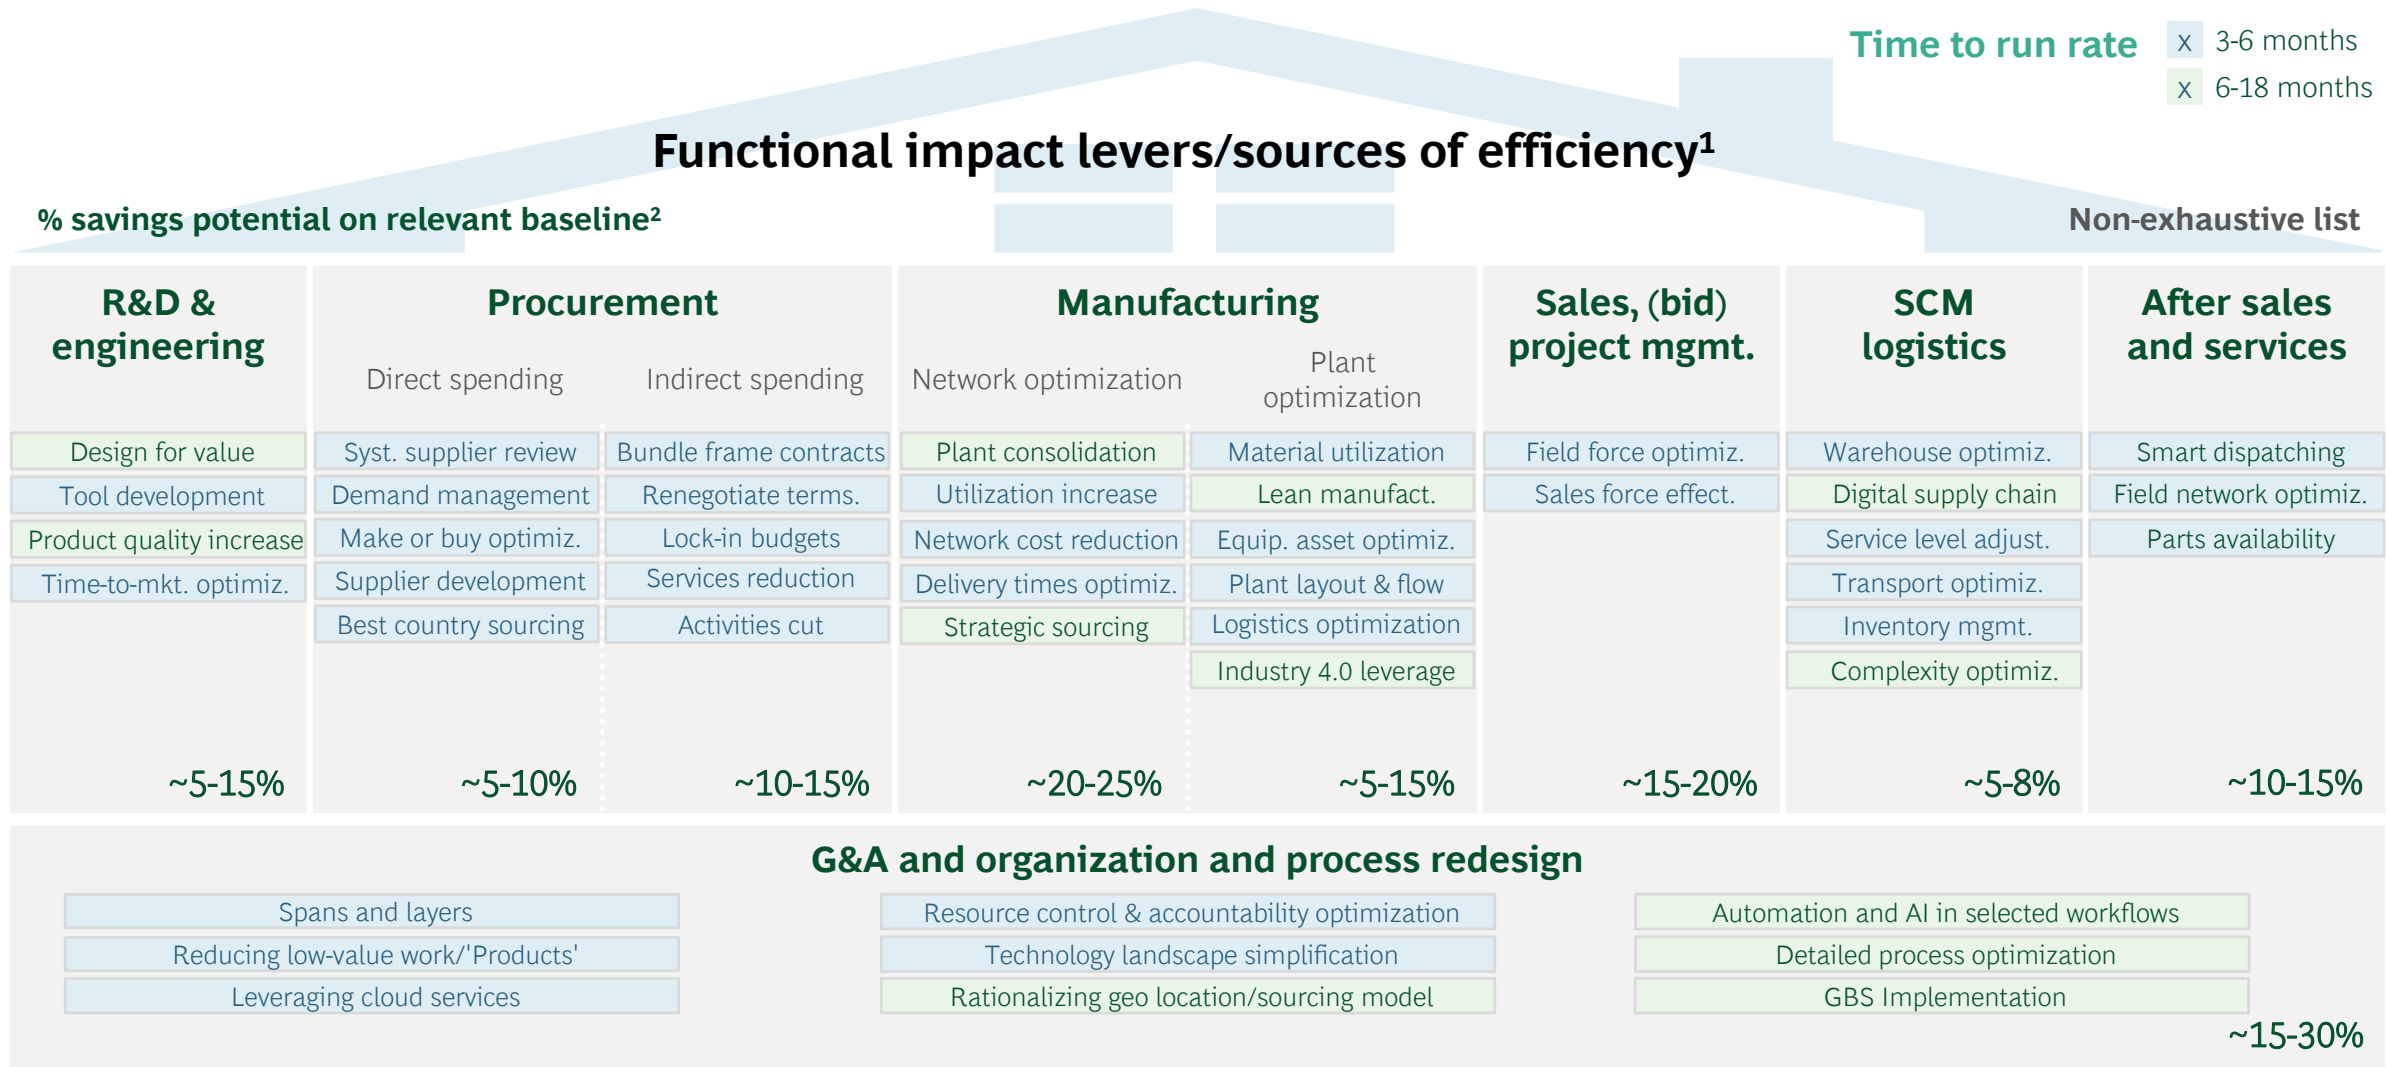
Time to run rate
x 3-6 months
x 6-18 months

Functional impact levers/sources of efficiency¹

% savings potential on relevant baseline²

Non-exhaustive list

R&D & engineering
Design for value
Tool development
Product quality increase
Time-to-mkt. optimiz.
~5-15%

Procurement
Direct spending
Syst. supplier review
Demand management
Make or buy optimiz.
Supplier development
Best country sourcing
~5-10%

Indirect spending
Bundle frame contracts
Renegotiate terms.
Lock-in budgets
Services reduction
Activities cut
~10-15%

Manufacturing
Network optimization
Plant consolidation
Utilization increase
Network cost reduction
Delivery times optimiz.
Strategic sourcing
~20-25%

Plant optimization
Material utilization
Lean manufact.
Equip. asset optimiz.
Plant layout & flow
Logistics optimization
Industry 4.0 leverage
~5-15%

Sales, (bid) project mgmt.
Field force optimiz.
Sales force effect.
~15-20%

SCM logistics
Warehouse optimiz.
Digital supply chain
Service level adjust.
Transport optimiz.
Inventory mgmt.
Complexity optimiz.
~5-8%

After sales and services
Smart dispatching
Field network optimiz.
Parts availability
~10-15%

G&A and organization and process redesign
Spans and layers
Reducing low-value work/'Products'
Leveraging cloud services
Resource control & accountability optimization
Technology landscape simplification
Rationalizing geo location/sourcing model
Automation and AI in selected workflows
Detailed process optimization
GBS Implementation
~15-30%